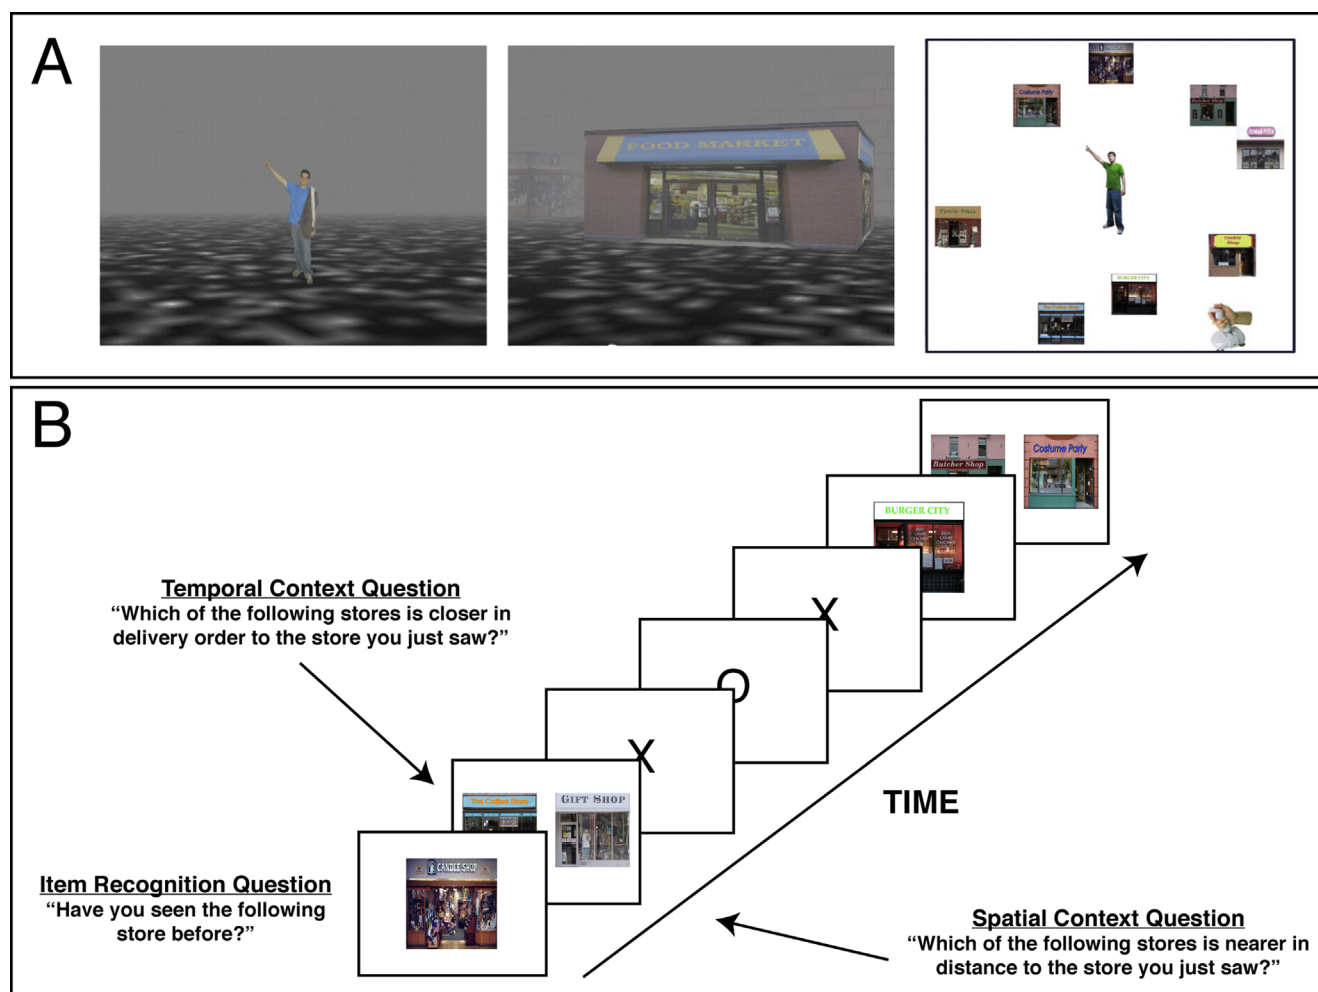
A

FOOD MARKET

Costume Party

B

Butcher Shop

Costume Party

BURGER CITY

Temporal Context Question
"Which of the following stores is closer in delivery order to the store you just saw?"

X

O

X

GIFT SHOP

TIME

CANDLE SHOP

Item Recognition Question
"Have you seen the following store before?"

Spatial Context Question
"Which of the following stores is nearer in distance to the store you just saw?"